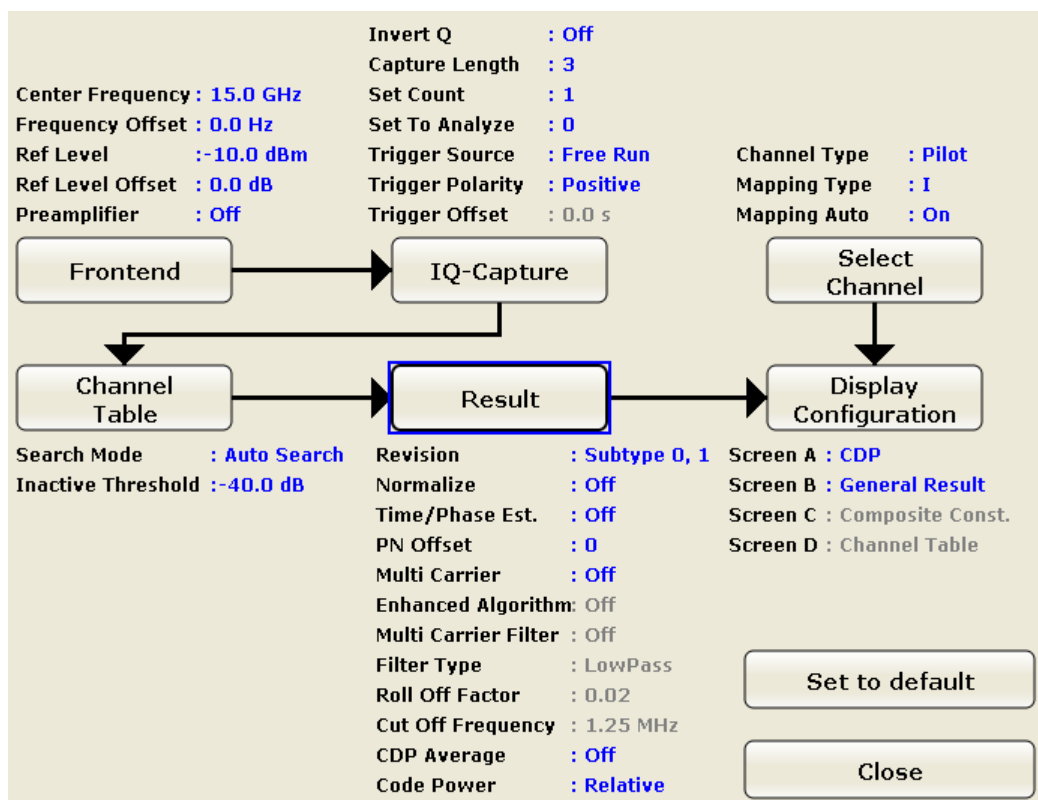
Invert Q : Off
Capture Length : 3
Set Count : 1
Set To Analyze : 0
Trigger Source : Free Run
Trigger Polarity : Positive
Trigger Offset : 0.0 s

Center Frequency : 15.0 GHz
Frequency Offset : 0.0 Hz
Ref Level :-10.0 dBm
Ref Level Offset : 0.0 dB
Preamplifier : Off

Channel Type : Pilot
Mapping Type : I
Mapping Auto : On

Frontend

IQ-Capture

Select Channel

Channel Table

Result

Display Configuration

Search Mode : Auto Search
Inactive Threshold :-40.0 dB

Revision : Subtype 0, 1
Normalize : Off
Time/Phase Est. : Off
PN Offset : 0
Multi Carrier : Off
Enhanced Algorithm: Off
Multi Carrier Filter : Off
Filter Type : LowPass
Roll Off Factor : 0.02
Cut Off Frequency : 1.25 MHz
CDP Average : Off
Code Power : Relative

Screen A : CDP
Screen B : General Result
Screen C : Composite Const.
Screen D : Channel Table

Set to default

Close